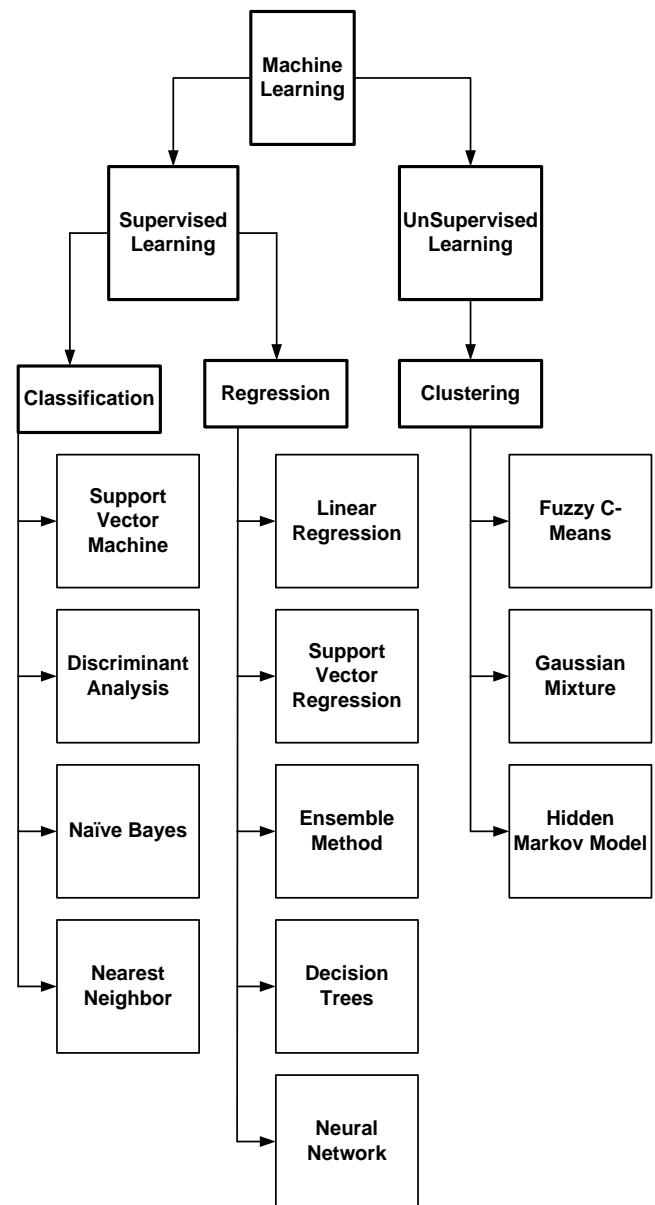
Machine Learning

Supervised Learning

UnSupervised Learning

Classification

Regression

Clustering

Support Vector Machine

Discriminant Analysis

Naïve Bayes

Nearest Neighbor

Linear Regression

Support Vector Regression

Ensemble Method

Decision Trees

Neural Network

Fuzzy C-Means

Gaussian Mixture

Hidden Markov Model